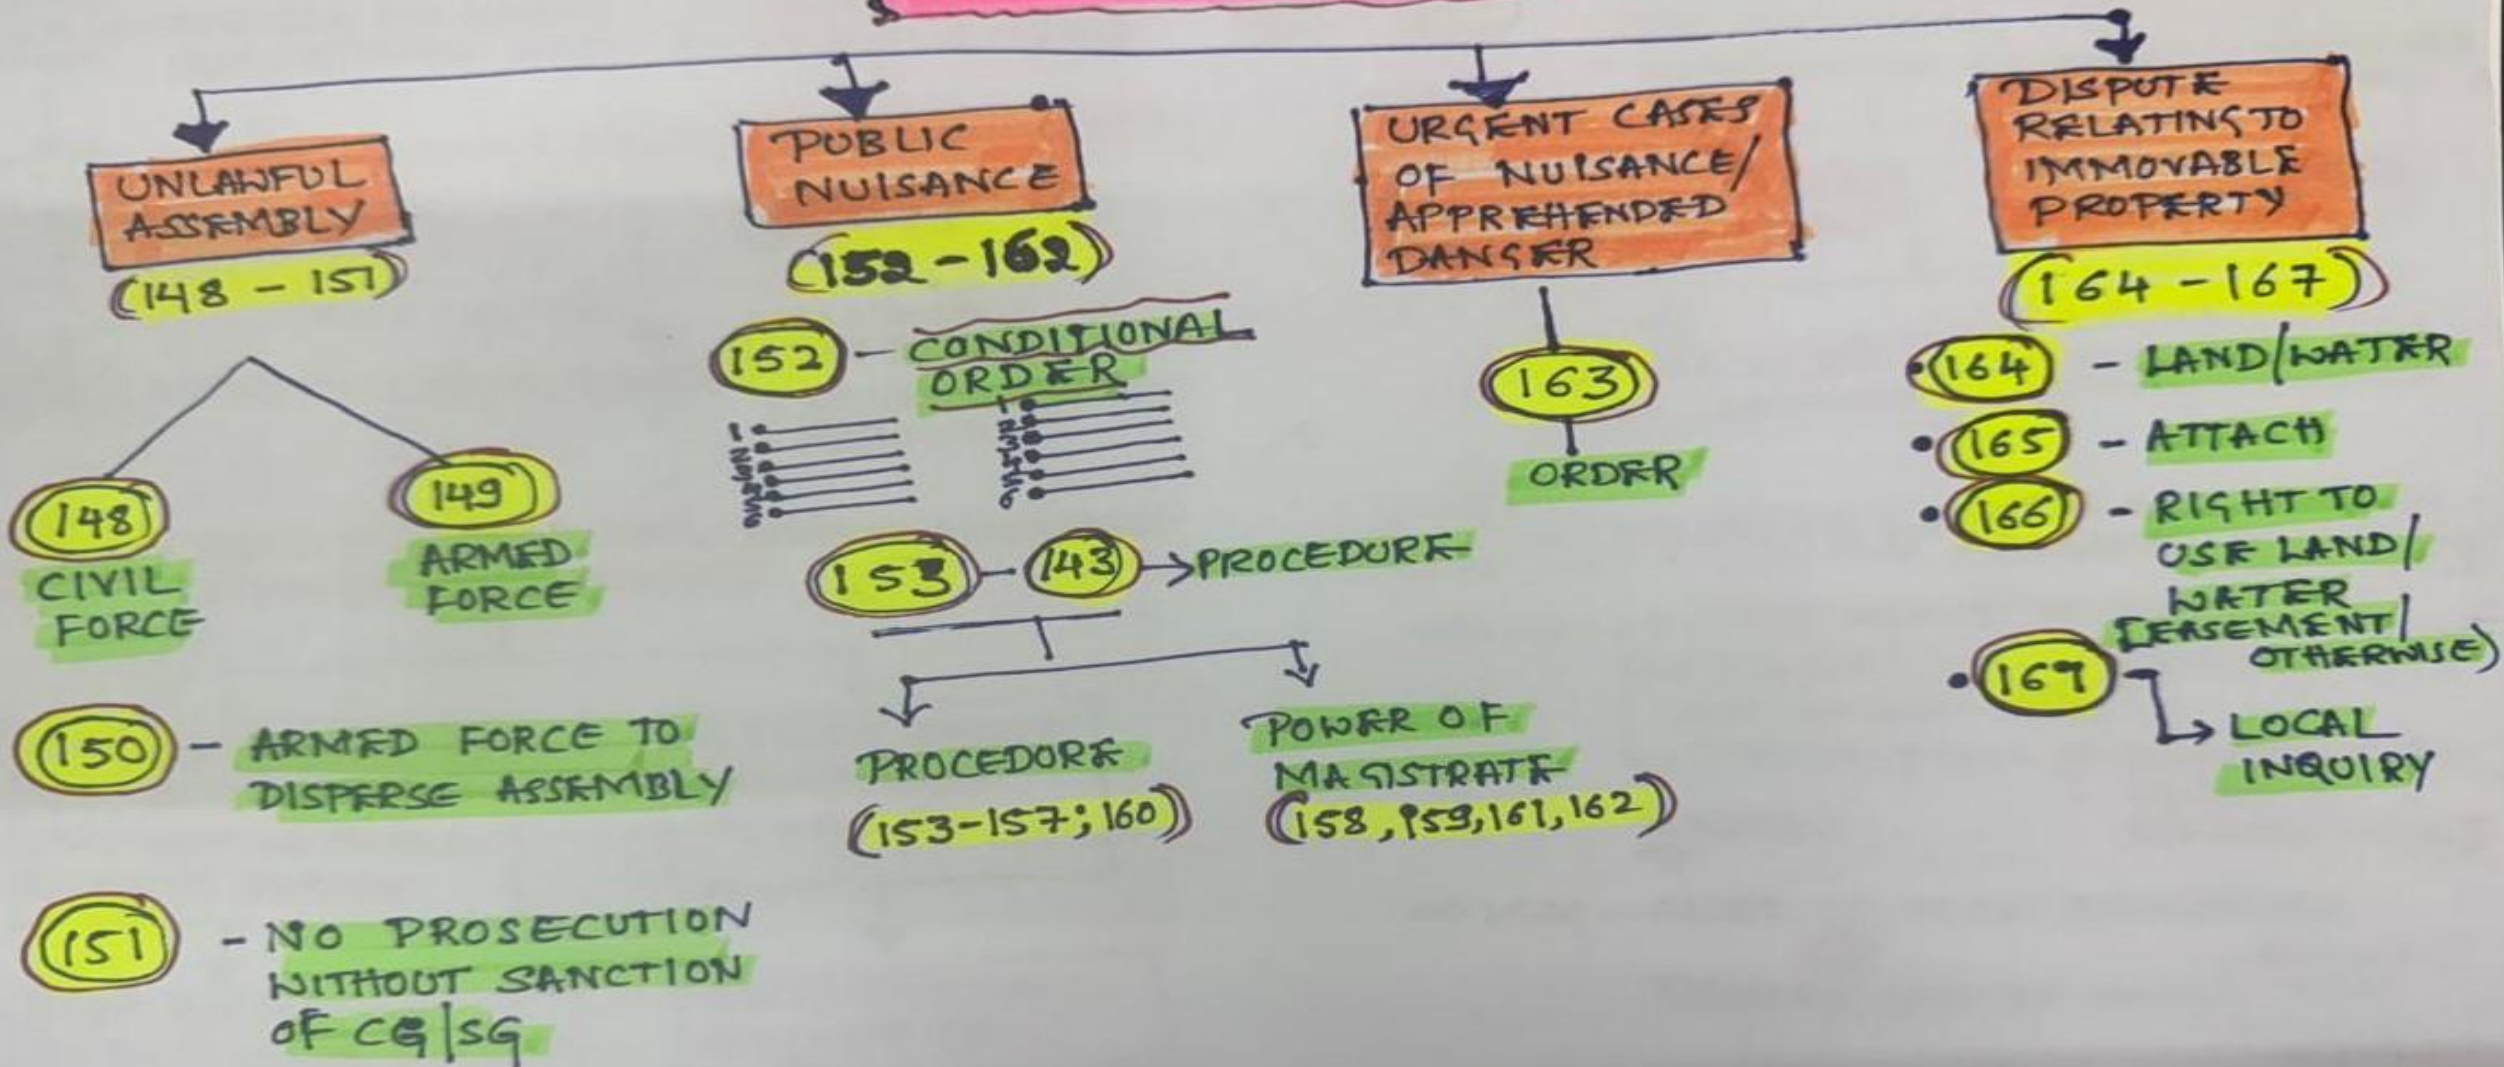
UNLAWFUL ASSEMBLY
(148 - 151)

148
CIVIL FORCE

149
ARMED FORCE

150 - ARMED FORCE TO DISPERSE ASSEMBLY

151 - NO PROSECUTION WITHOUT SANCTION OF CG|SG

PUBLIC NUISANCE
(152 - 162)

152 - CONDITIONAL ORDER
1
2
3
4
5
6
1
2
3
4
5
6

153 - 143 → PROCEDURE

PROCEDURE
(153-157; 160)

POWER OF MAGISTRATE
(158, 159, 161, 162)

URGENT CASES OF NUISANCE/ APPREHENDED DANGER

163
ORDER

DISPUTE RELATING TO IMMOVABLE PROPERTY
(164 - 167)

164 - LAND/WATER
165 - ATTACH
166 - RIGHT TO USE LAND/ WATER (EASEMENT/ OTHERWISE)
167 → LOCAL INQUIRY